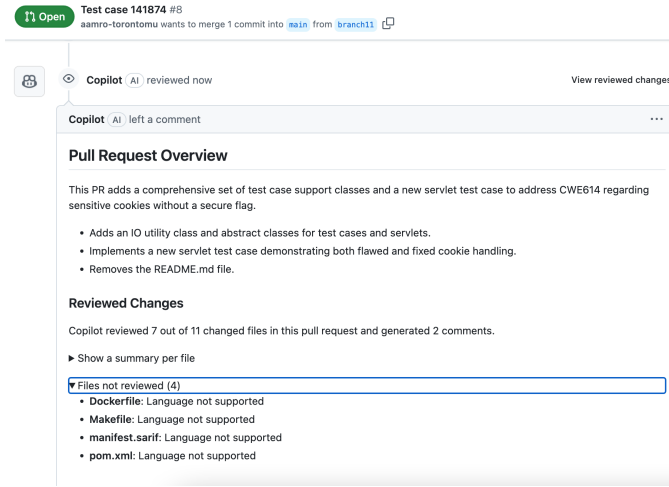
Open Test case 141874 #8
aamro-torontomu wants to merge 1 commit into main from branch11

Copilot AI reviewed now

View reviewed changes

Copilot AI left a comment

...

Pull Request Overview

This PR adds a comprehensive set of test case support classes and a new servlet test case to address CWE614 regarding sensitive cookies without a secure flag.

• Adds an IO utility class and abstract classes for test cases and servlets.
• Implements a new servlet test case demonstrating both flawed and fixed cookie handling.
• Removes the README.md file.

Reviewed Changes

Copilot reviewed 7 out of 11 changed files in this pull request and generated 2 comments.

▶ Show a summary per file

▼ Files not reviewed (4)
• Dockerfile: Language not supported
• Makefile: Language not supported
• manifest.sarif: Language not supported
• pom.xml: Language not supported